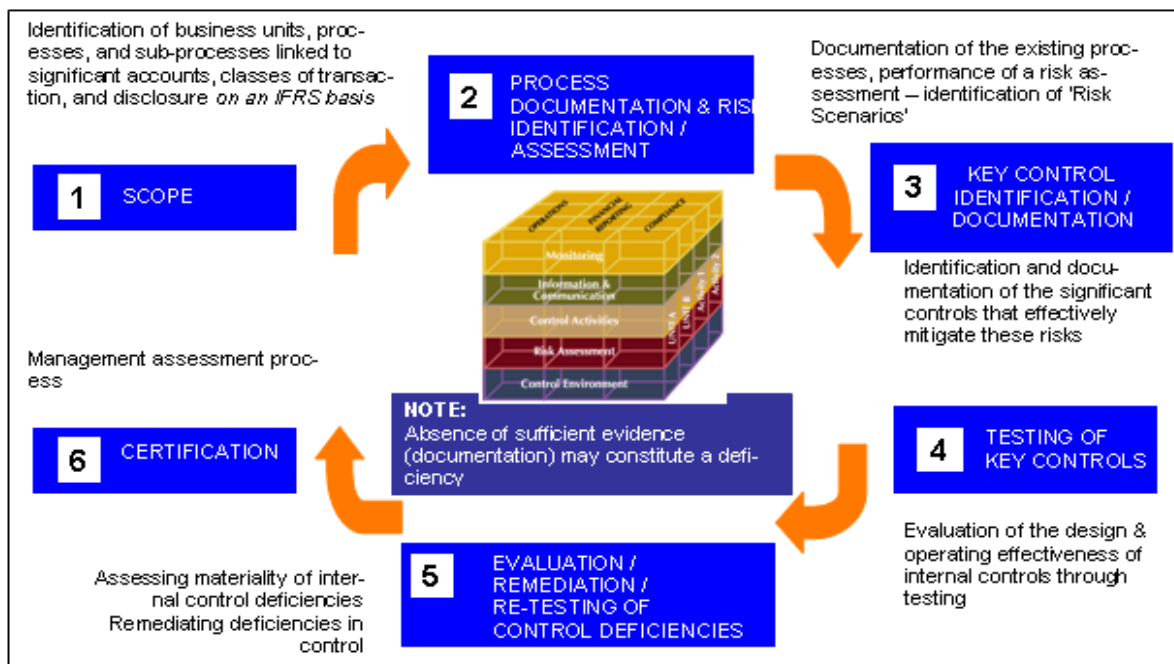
Identification of business units, processes, and sub-processes linked to significant accounts, classes of transaction, and disclosure *on an IFRS basis*

2 PROCESS DOCUMENTATION & RISK IDENTIFICATION / ASSESSMENT

Documentation of the existing processes, performance of a risk assessment – identification of 'Risk Scenarios'

1 SCOPE

3 KEY CONTROL IDENTIFICATION / DOCUMENTATION

Identification and documentation of the significant controls that effectively mitigate these risks

OPERATIONS FINANCIAL REPORTING COMPLIANCE

Monitoring

Information & Communication

Control Activities

Risk Assessment

Control Environment

UNIT A UNIT B Activity 1 Activity 2

Management assessment process

NOTE:
Absence of sufficient evidence (documentation) may constitute a deficiency

6 CERTIFICATION

4 TESTING OF KEY CONTROLS

Evaluation of the design & operating effectiveness of internal controls through testing

Assessing materiality of internal control deficiencies
Remediating deficiencies in control

5 EVALUATION / REMEDIATION / RE-TESTING OF CONTROL DEFICIENCIES